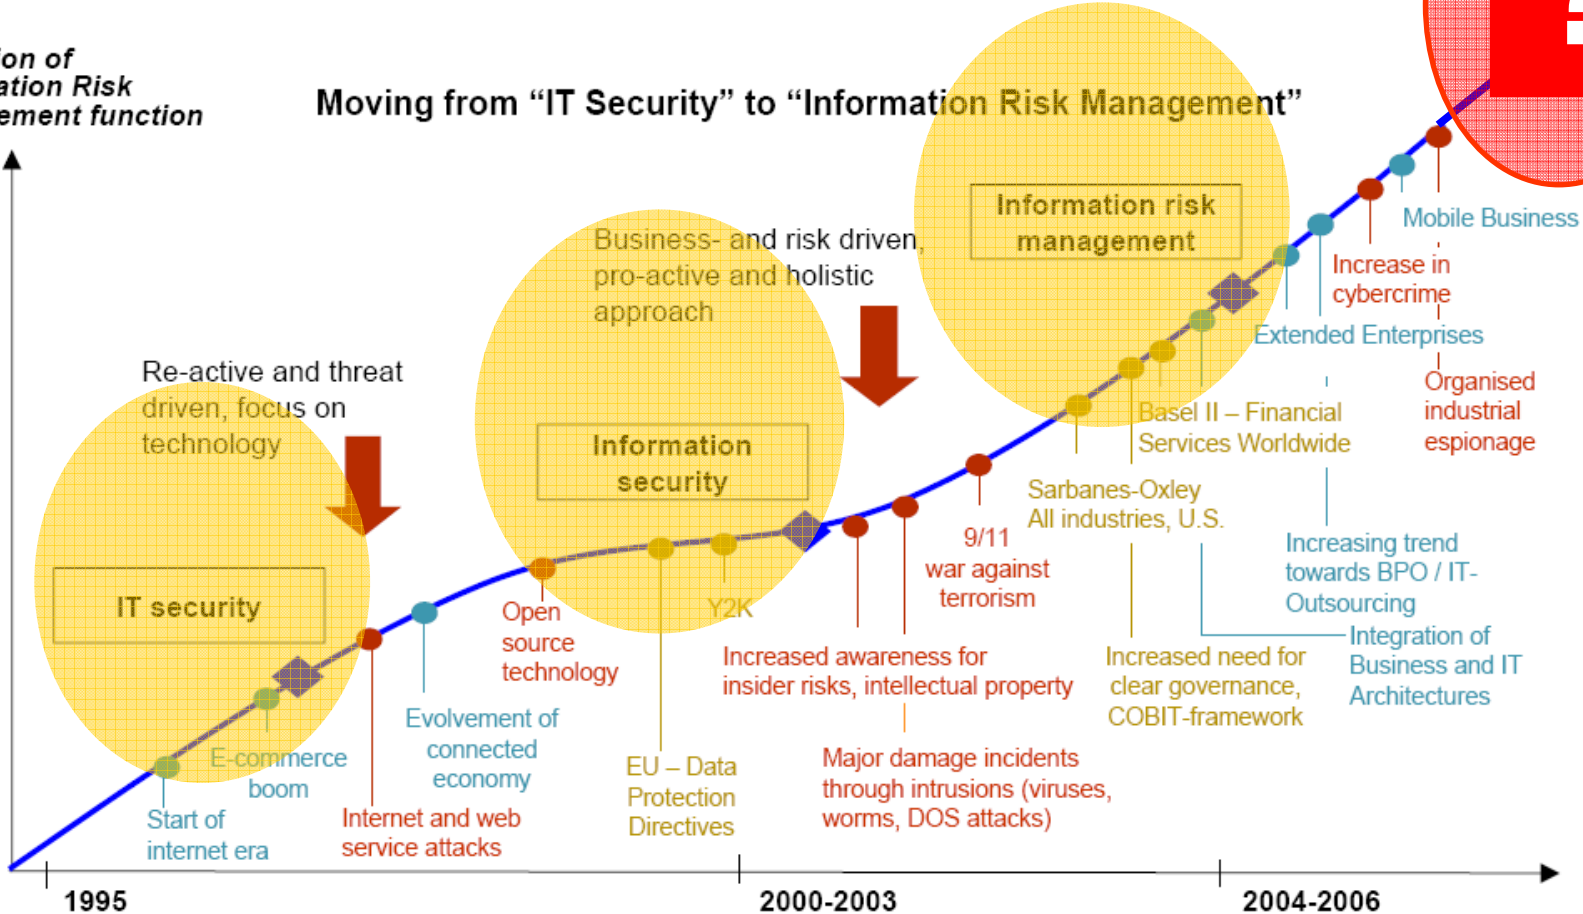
ion of
ation Risk
ement function

Moving from “IT Security” to “Information Risk Management”

Information risk management

Business- and risk driven, pro-active and holistic approach

Re-active and threat driven, focus on technology

Information security

IT security

Mobile Business

Increase in cybercrime

Extended Enterprises

Organised industrial espionage

Basel II – Financial Services Worldwide

Sarbanes-Oxley All industries, U.S.

9/11 war against terrorism

Increasing trend towards BPO / IT-Outsourcing

Integration of Business and IT Architectures

Open source technology

Y2K

Increased awareness for insider risks, intellectual property

Increased need for clear governance, COBIT-framework

Evolvement of connected economy

E-commerce boom

Start of internet era

Internet and web service attacks

EU – Data Protection Directives

Major damage incidents through intrusions (viruses, worms, DOS attacks)

1995

2000-2003

2004-2006